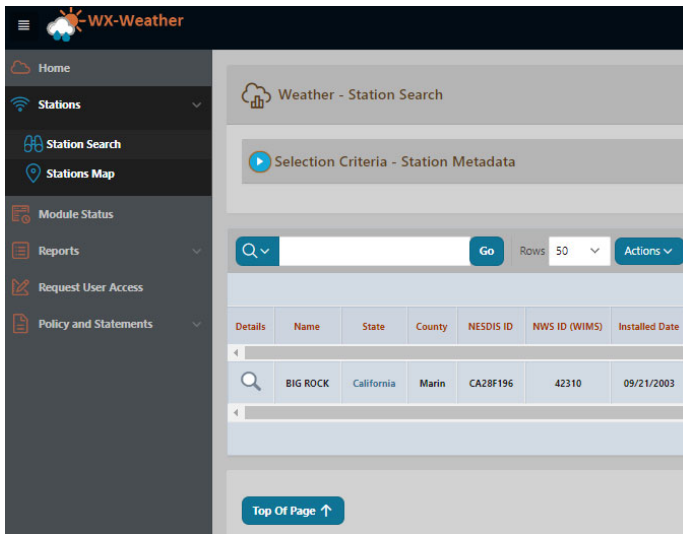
WX-Weather

Home
Stations
Station Search
Stations Map
Module Status
Reports
Request User Access
Policy and Statements

Weather - Station Search

Selection Criteria - Station Metadata

Go
Rows 50
Actions

| Details | Name | State | County | NESDIS ID | NWS ID (WIMS) | Installed Date |
|---|---|---|---|---|---|---|
| | BIG ROCK | California | Marin | CA28F196 | 42310 | 09/21/2003 |

Top Of Page